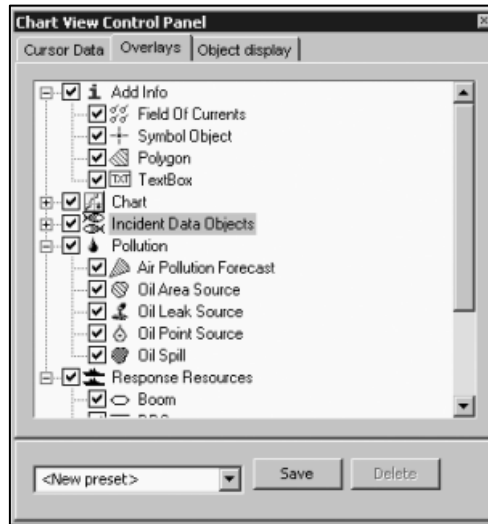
Chart View Control Panel

Cursor Data | Overlays | Object display

Add Info
Field Of Currents
Symbol Object
Polygon
TXT TextBox
Chart
Incident Data Objects
Pollution
Air Pollution Forecast
Oil Area Source
Oil Leak Source
Oil Point Source
Oil Spill
Response Resources
Boom
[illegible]

<New preset>
Save
Delete